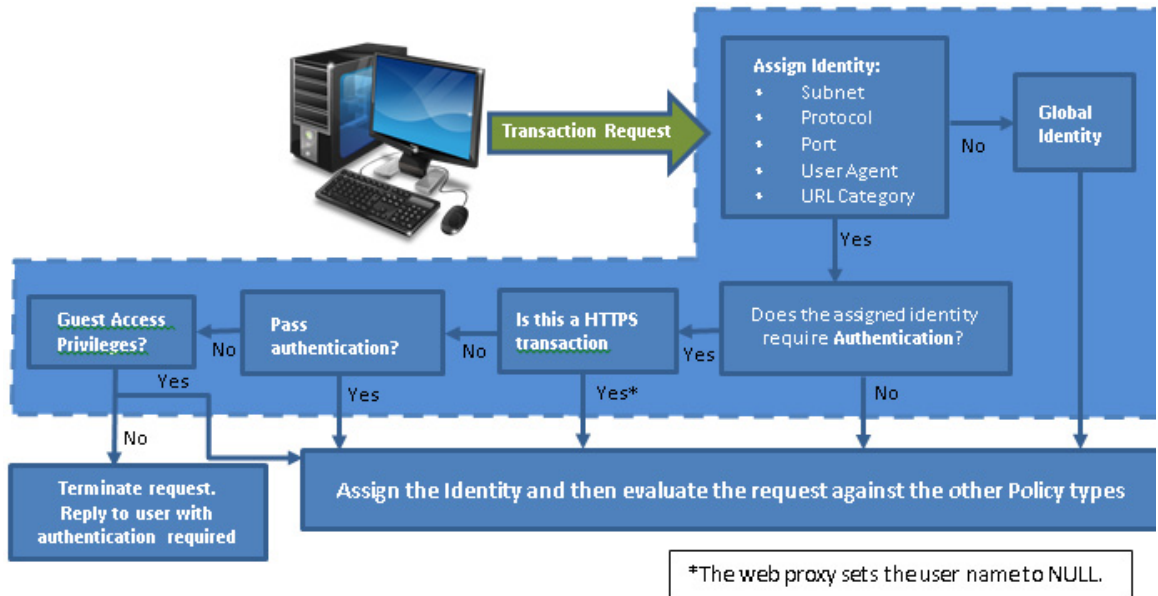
Transaction Request

Assign Identity:
- Subnet
- Protocol
- Port
- User Agent
- URL Category

No

Global Identity

Yes

Does the assigned identity require Authentication?

Yes

Is this a HTTPS transaction

No

Pass authentication?

No

Guest Access Privileges?

Yes

Yes

Yes*

No

No

Terminate request. Reply to user with authentication required

Assign the Identity and then evaluate the request against the other Policy types

*The web proxy sets the user name to NULL.